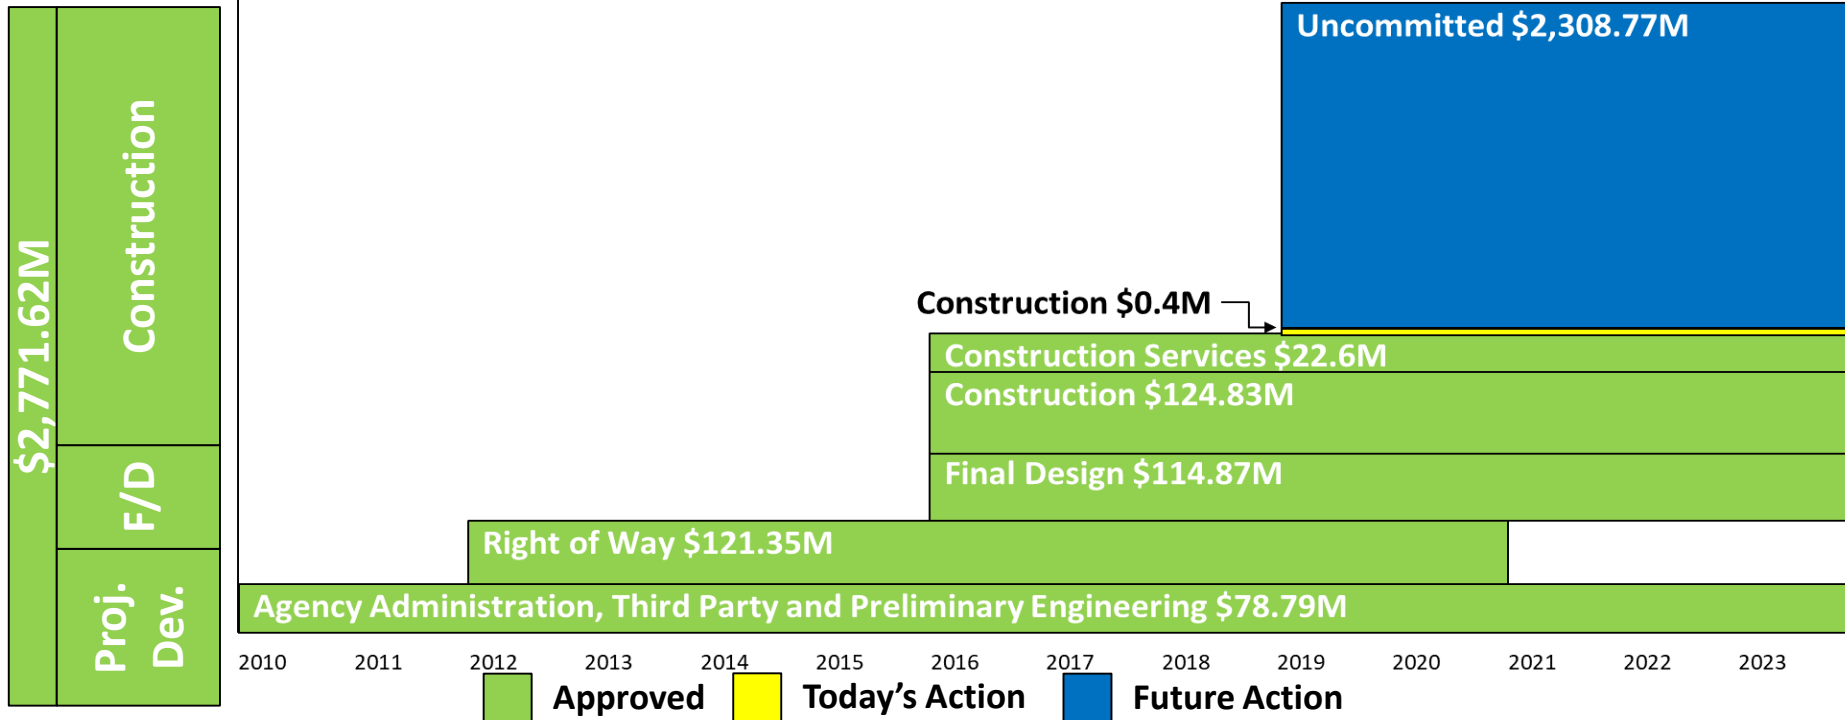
$2,771.62M

Construction

F/D

Proj. Dev.

Uncommitted $2,308.77M

Construction $0.4M

Construction Services $22.6M

Construction $124.83M

Final Design $114.87M

Right of Way $121.35M

Agency Administration, Third Party and Preliminary Engineering $78.79M

2010 2011 2012 2013 2014 2015 2016 2017 2018 2019 2020 2021 2022 2023

Approved Today's Action Future Action